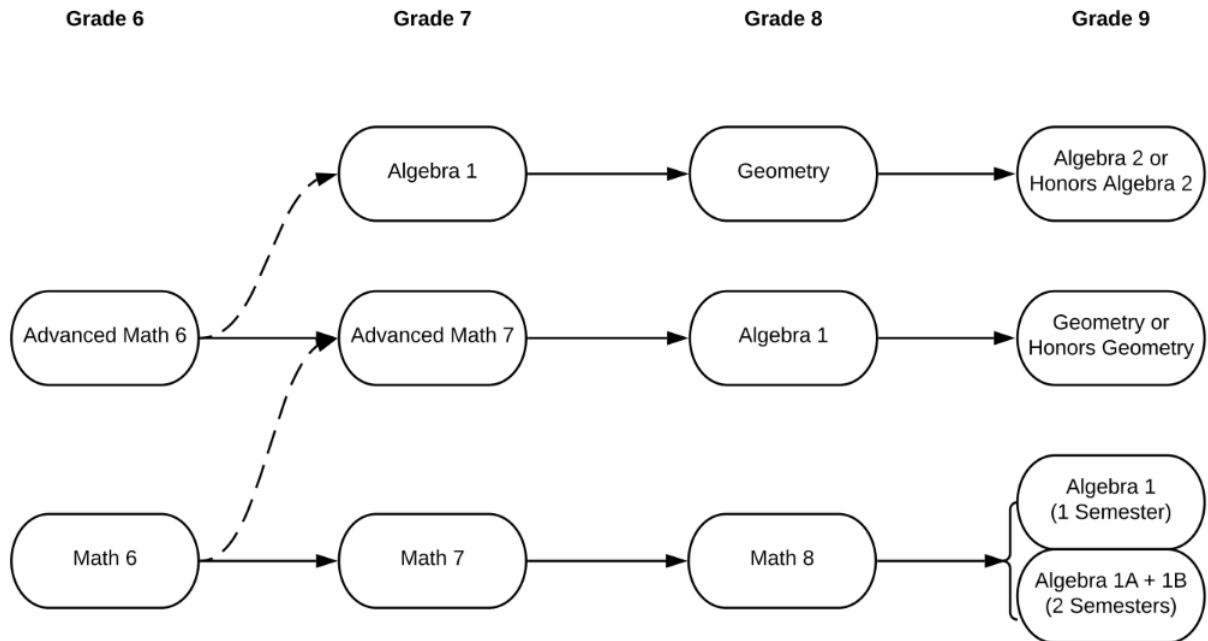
Grade 6

Grade 7

Grade 8

Grade 9

Algebra 1

Geometry

Algebra 2 or Honors Algebra 2

Advanced Math 6

Advanced Math 7

Algebra 1

Geometry or Honors Geometry

Math 6

Math 7

Math 8

Algebra 1 (1 Semester)

Algebra 1A + 1B (2 Semesters)